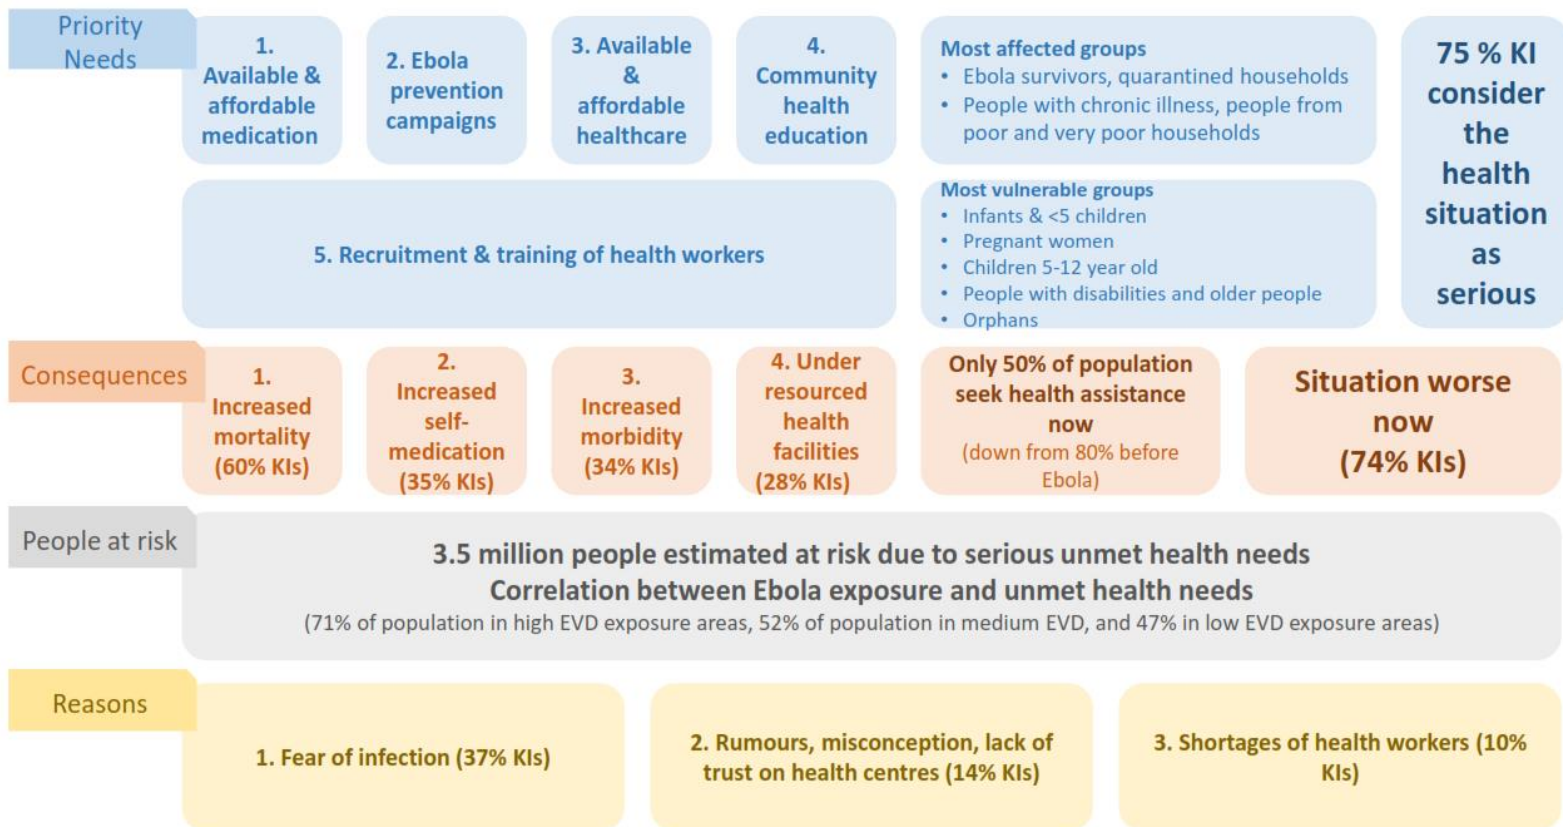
Priority Needs

1. Available & affordable medication

2. Ebola prevention campaigns

3. Available & affordable healthcare

4. Community health education

Most affected groups
• Ebola survivors, quarantined households
• People with chronic illness, people from poor and very poor households

75 % KI consider the health situation as serious

5. Recruitment & training of health workers

Most vulnerable groups
• Infants & <5 children
• Pregnant women
• Children 5-12 year old
• People with disabilities and older people
• Orphans

Consequences

1. Increased mortality (60% KIs)

2. Increased self-medication (35% KIs)

3. Increased morbidity (34% KIs)

4. Under resourced health facilities (28% KIs)

Only 50% of population seek health assistance now (down from 80% before Ebola)

Situation worse now (74% KIs)

People at risk

3.5 million people estimated at risk due to serious unmet health needs
Correlation between Ebola exposure and unmet health needs
(71% of population in high EVD exposure areas, 52% of population in medium EVD, and 47% in low EVD exposure areas)

Reasons

1. Fear of infection (37% KIs)

2. Rumours, misconception, lack of trust on health centres (14% KIs)

3. Shortages of health workers (10% KIs)